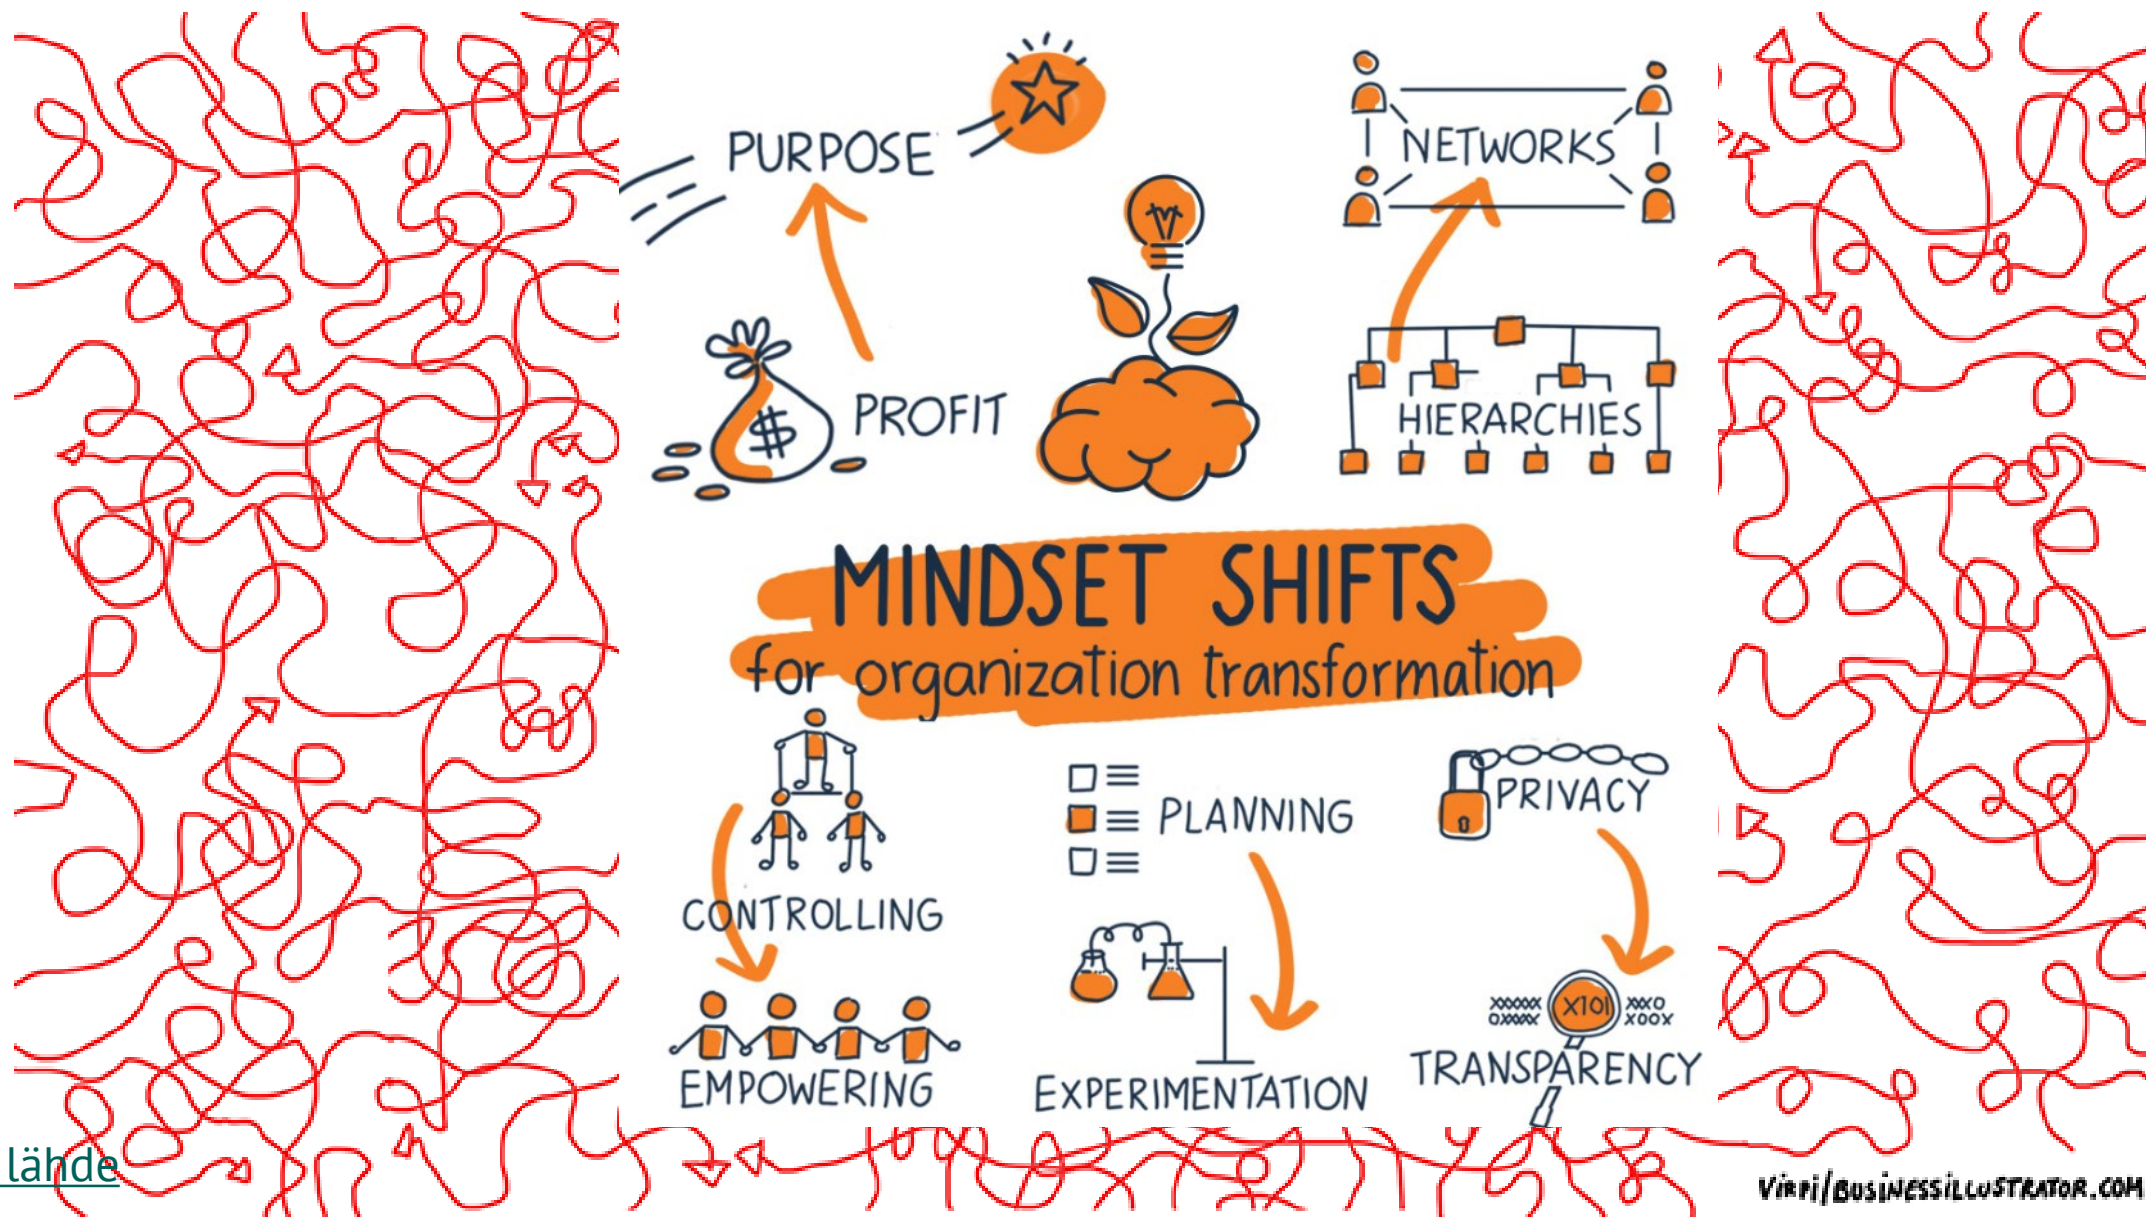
PURPOSE

NETWORKS

PROFIT

HIERARCHIES

MINDSET SHIFTS
for organization transformation

CONTROLLING

PLANNING

PRIVACY

EMPOWERING

EXPERIMENTATION

XXXXX
OXXXX
X101
XXXO
XOOX
TRANSPARENCY

lähde

VIRPI/BUSINESSILLUSTRATOR.COM